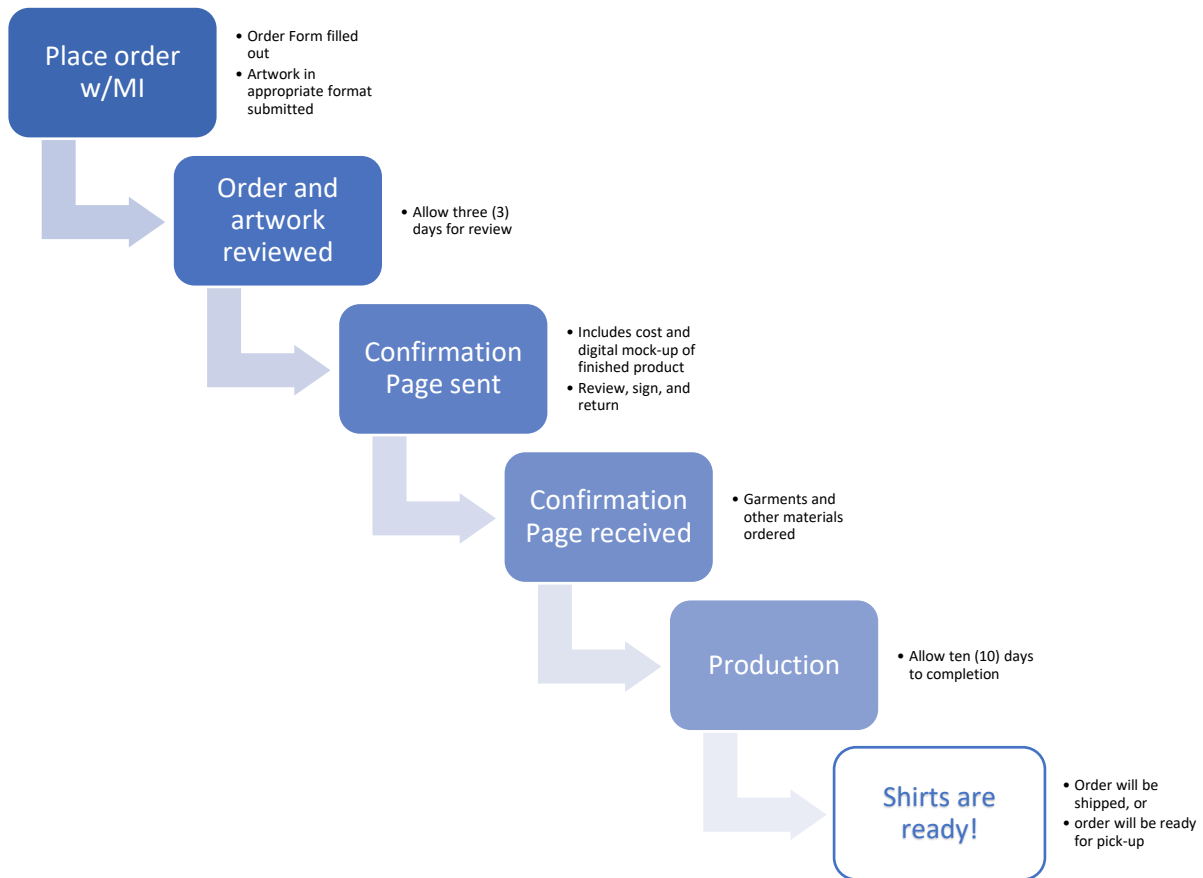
Place order w/MI

- Order Form filled out
- Artwork in appropriate format submitted

Order and artwork reviewed

- Allow three (3) days for review

Confirmation Page sent

- Includes cost and digital mock-up of finished product
- Review, sign, and return

Confirmation Page received

- Garments and other materials ordered

Production

- Allow ten (10) days to completion

Shirts are ready!

- Order will be shipped, or
- order will be ready for pick-up